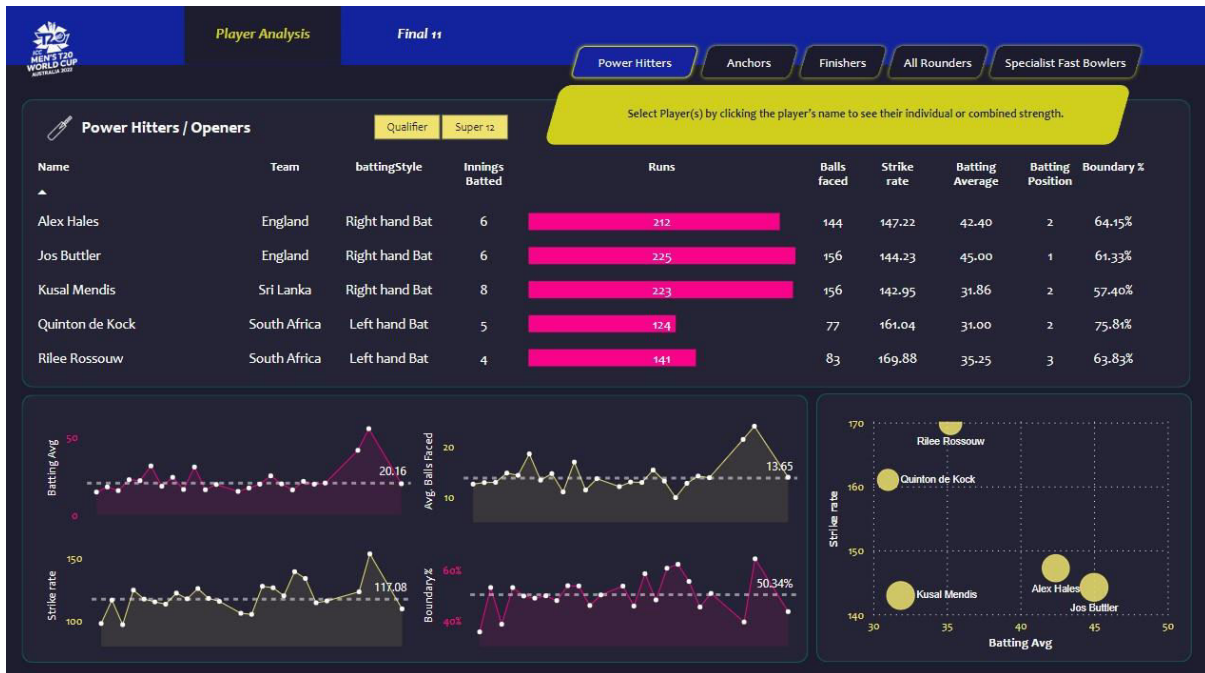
ICC MEN'S T20 WORLD CUP AUSTRALIA 2022

Player Analysis

Final 11

Power Hitters | Anchors | Finishers | All Rounders | Specialist Fast Bowlers

Select Player(s) by clicking the player's name to see their individual or combined strength.

Power Hitters / Openers

Qualifier | Super 12

| Name | Team | battingStyle | Innings Batted | Runs | Balls faced | Strike rate | Batting Average | Batting Position | Boundary % |
|---|---|---|---|---|---|---|---|---|---|
| Alex Hales | England | Right hand Bat | 6 | 212 | 144 | 147.22 | 42.40 | 2 | 64.15% |
| Jos Buttler | England | Right hand Bat | 6 | 225 | 156 | 144.23 | 45.00 | 1 | 61.33% |
| Kusal Mendis | Sri Lanka | Right hand Bat | 8 | 223 | 156 | 142.95 | 31.86 | 2 | 57.40% |
| Quinton de Kock | South Africa | Left hand Bat | 5 | 124 | 77 | 161.04 | 31.00 | 2 | 75.81% |
| Rilee Rossouw | South Africa | Left hand Bat | 4 | 141 | 83 | 169.88 | 35.25 | 3 | 63.83% |

Batting Avg 50 0 20.16

Avg. Balls Faced 20 10 13.65

Strike rate 150 100 117.08

Boundary% 60% 40% 50.34%

Strike rate 170 160 150 140

Rilee Rossouw
Quinton de Kock
Kusal Mendis
Alex Hales
Jos Buttler

30 35 40 45 50
Batting Avg